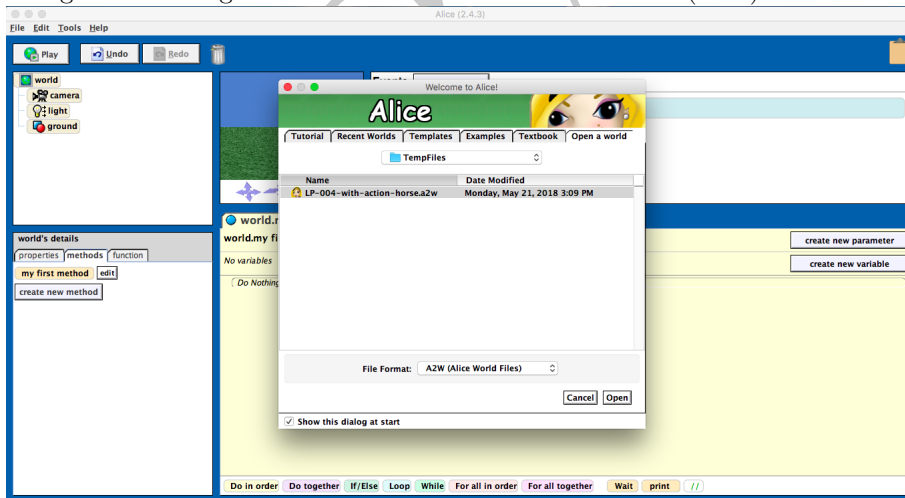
Alice (2.4.3)

File Edit Tools Help

Play Undo Redo

world
camera
light
ground

world's details
properties methods function
my first method edit
create new method

Events

world.m
world.my fi
No variables
Do Nothing

create new parameter
create new variable

Welcome to Alice!

Alice

Tutorial Recent Worlds Templates Examples Textbook Open a world

TempFiles

| Name | Date Modified |
|---|---|
| LP-004-with-action-horse.a2w | Monday, May 21, 2018 3:09 PM |

File Format: A2W (Alice World Files)

Cancel Open

Show this dialog at start

Do in order Do together If/Else Loop While For all in order For all together Wait print //